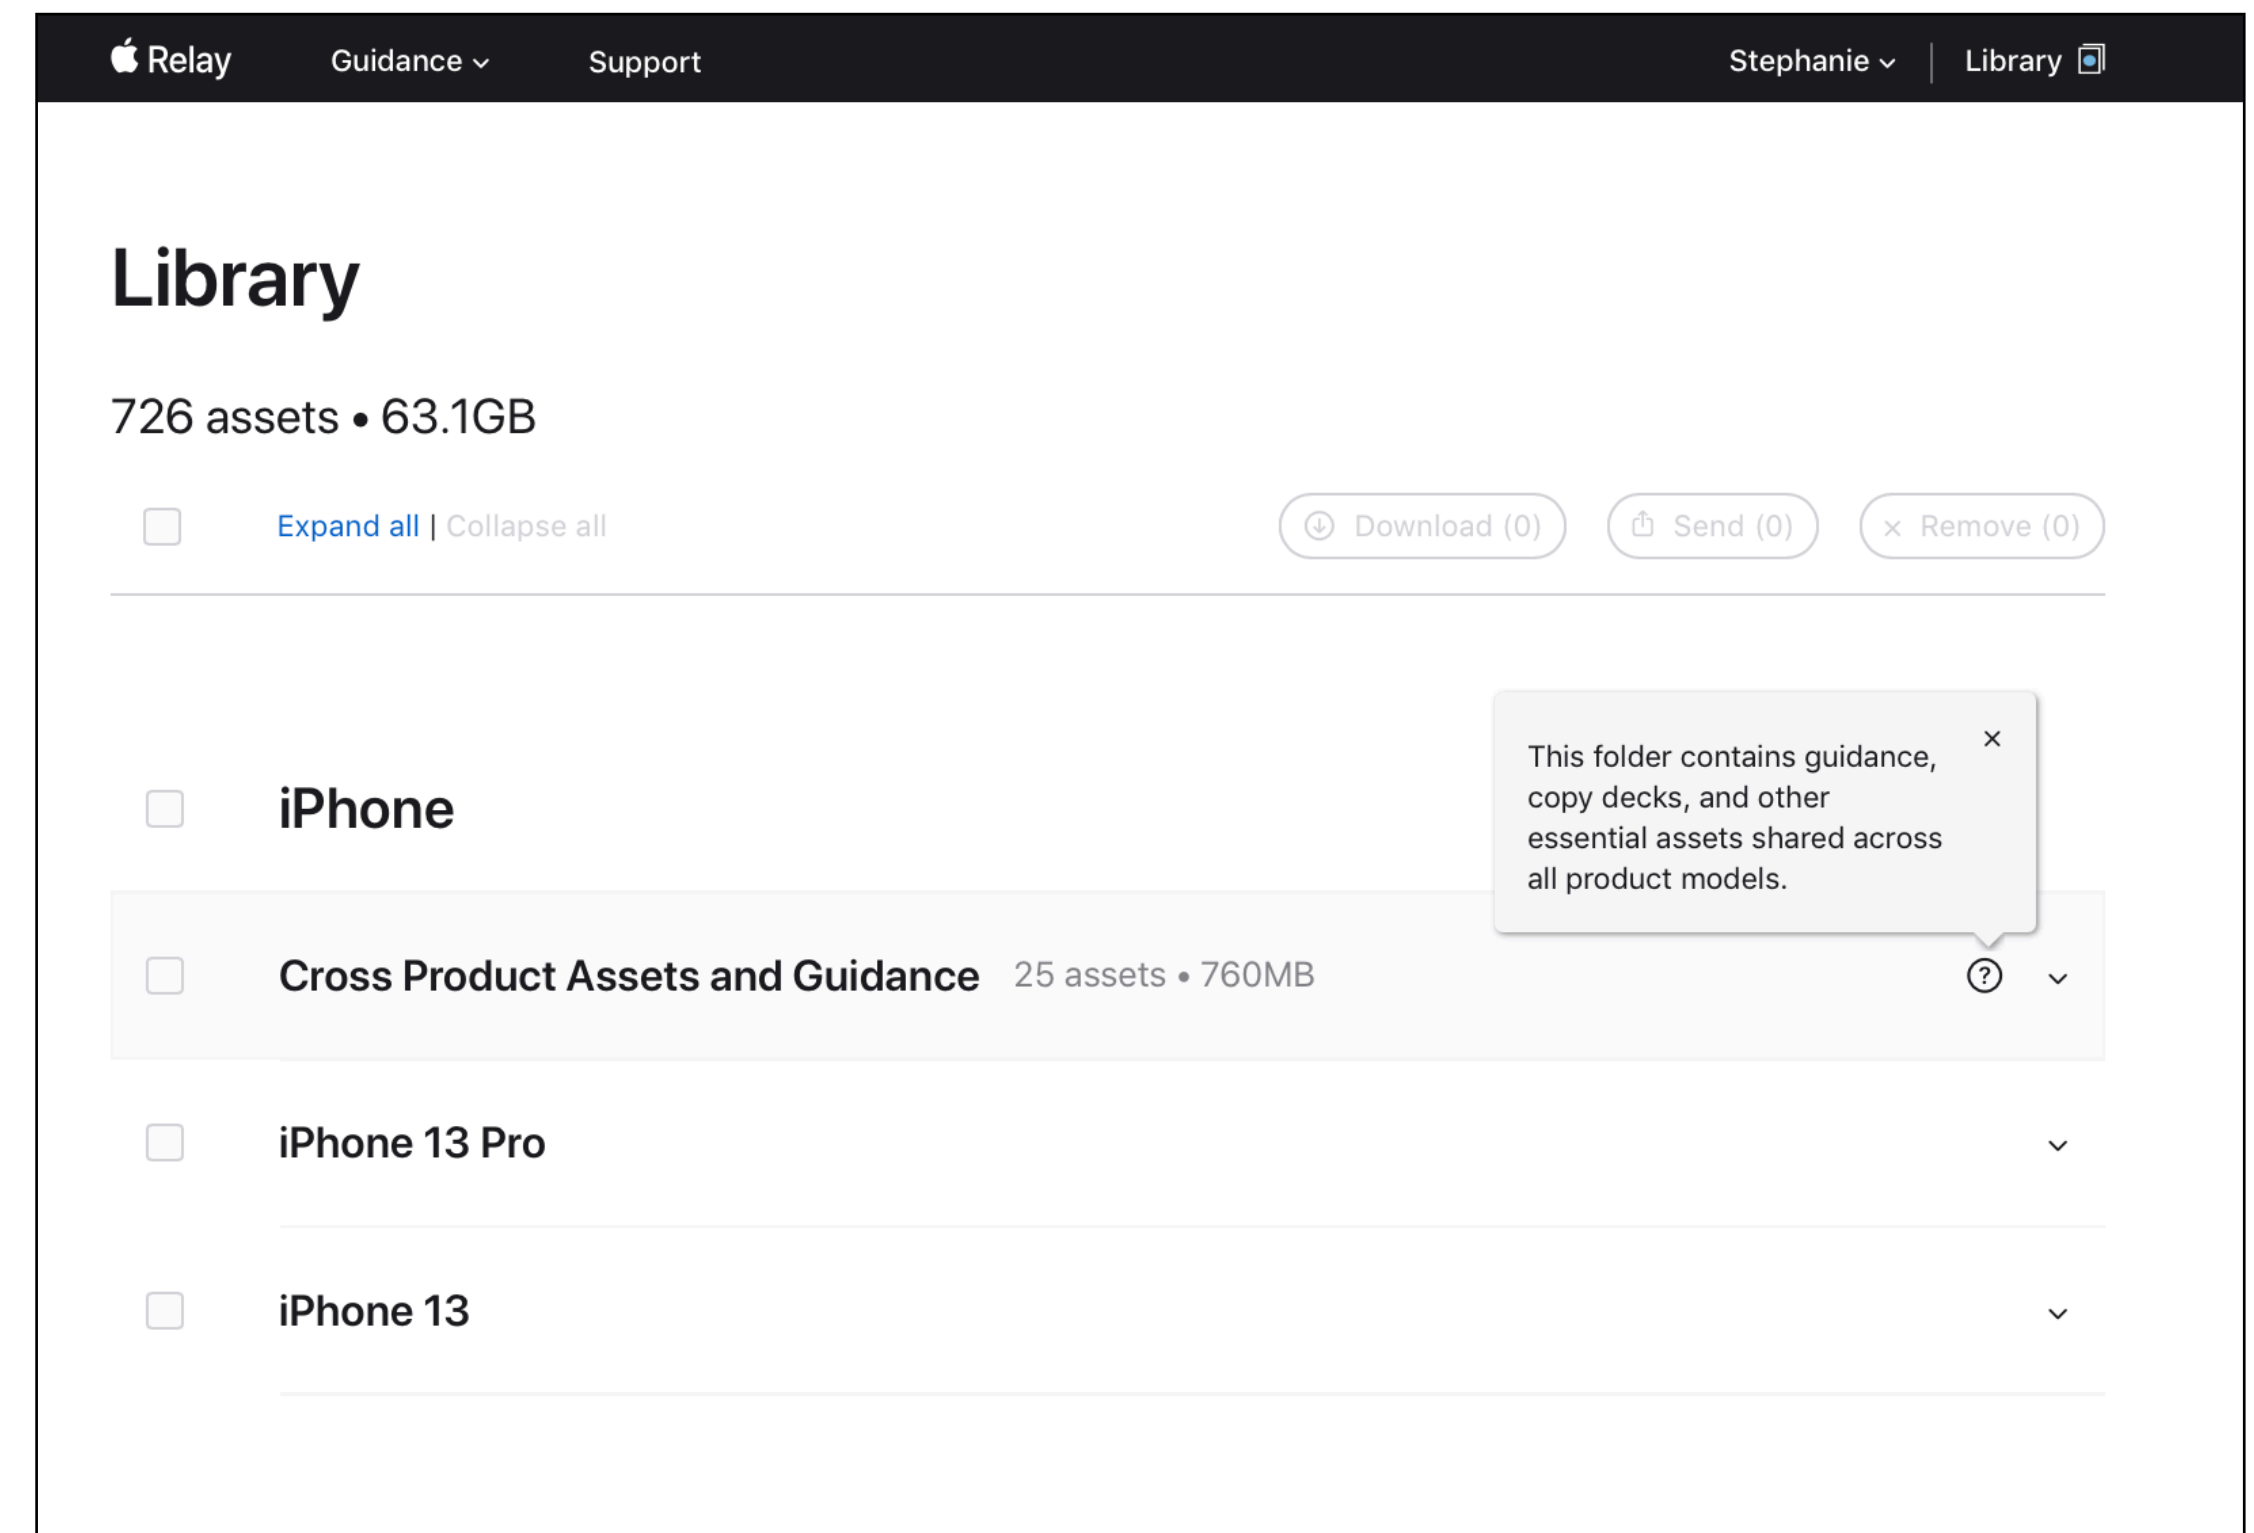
Relay Guidance Support Stephanie Library

Library

726 assets • 63.1GB

Expand all | Collapse all

Download (0) Send (0) × Remove (0)

iPhone

This folder contains guidance, copy decks, and other essential assets shared across all product models.

Cross Product Assets and Guidance 25 assets • 760MB

iPhone 13 Pro

iPhone 13